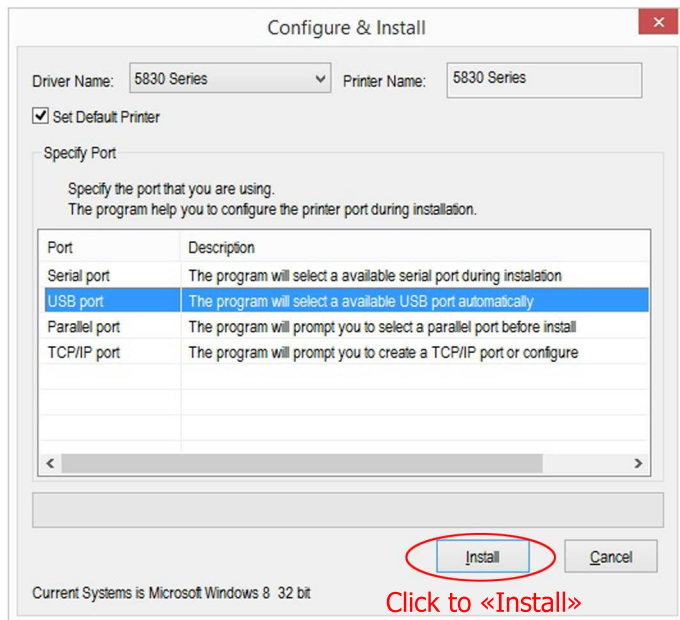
Configure & Install

Driver Name: 5830 Series

Printer Name: 5830 Series

Set Default Printer

Specify Port

Specify the port that you are using.
The program help you to configure the printer port during installation.

| Port | Description |
|---|---|
| Serial port | The program will select a available serial port during instalation |
| USB port | The program will select a available USB port automatically |
| Parallel port | The program will prompt you to select a parallel port before install |
| TCP/IP port | The program will prompt you to create a TCP/IP port or configure |

Install

Cancel

Current Systems is Microsoft Windows 8 32 bit

Click to «Install»